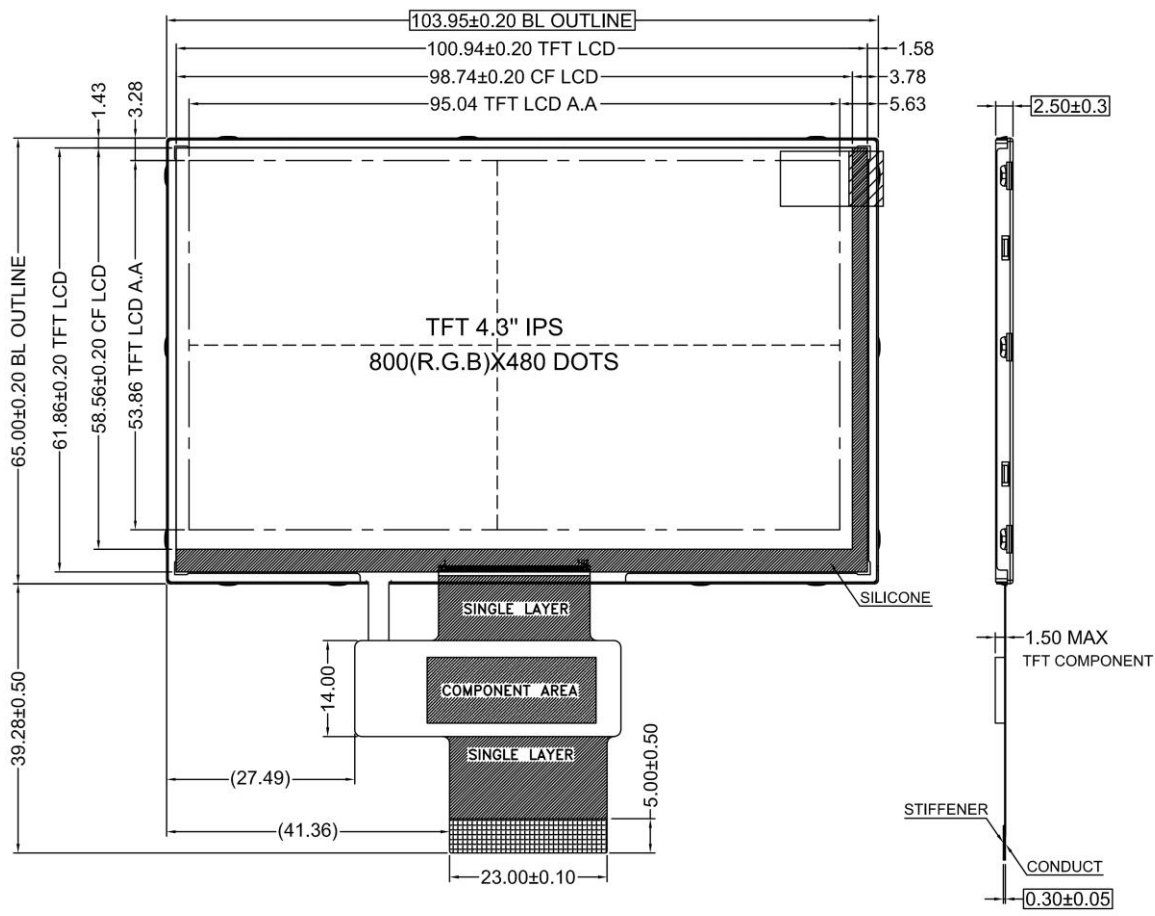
103.95±0.20 BL OUTLINE
100.94±0.20 TFT LCD
1.58
98.74±0.20 CF LCD
3.78
95.04 TFT LCD A.A
5.63
1.43
3.28
2.50±0.3

65.00±0.20 BL OUTLINE
61.86±0.20 TFT LCD
58.56±0.20 CF LCD
53.86 TFT LCD A.A

TFT 4.3" IPS
800(R.G.B)X480 DOTS

SILICONE
SINGLE LAYER
1.50 MAX
TFT COMPONENT
14.00
COMPONENT AREA
39.28±0.50
SINGLE LAYER
5.00±0.50
(27.49)
(41.36)
STIFFENER
CONDUCT
23.00±0.10
0.30±0.05